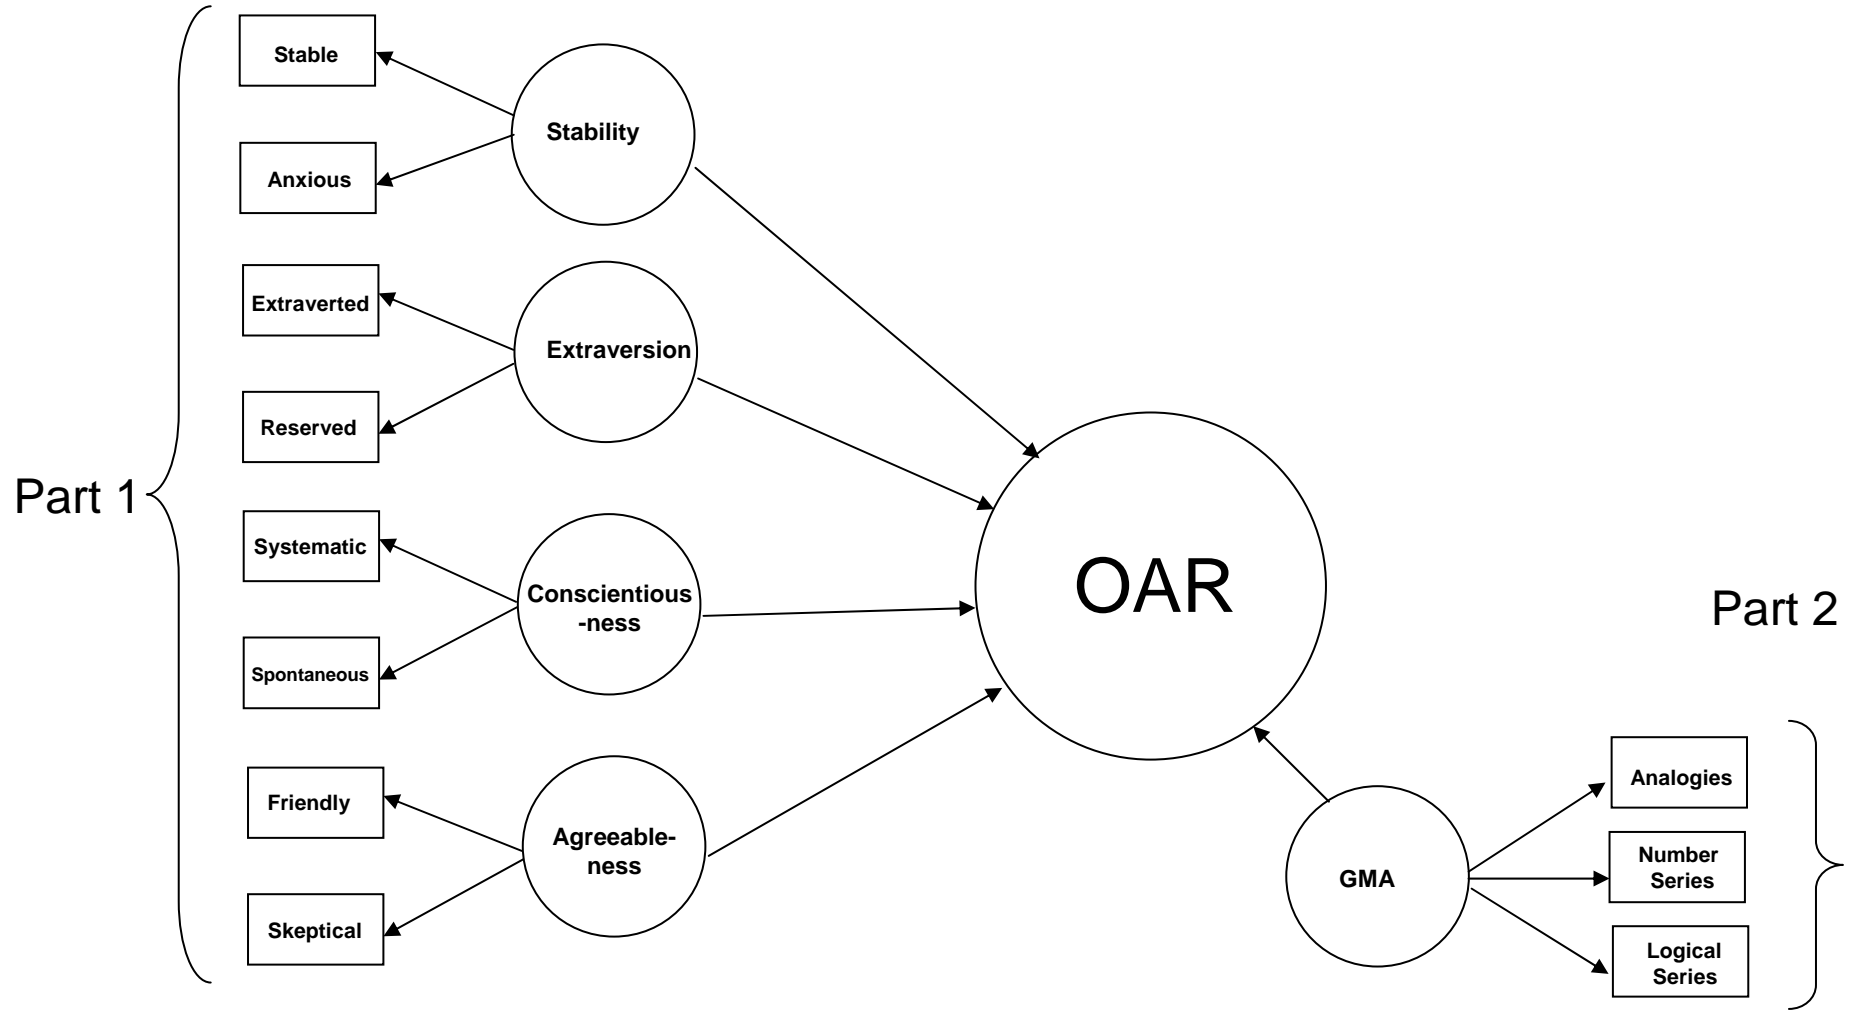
Part 1

Stable

Anxious

Stability

Extraverted

Reserved

Extraversion

Systematic

Spontaneous

Conscientious-ness

Friendly

Skeptical

Agreeable-ness

OAR

Part 2

GMA

Analogies

Number Series

Logical Series